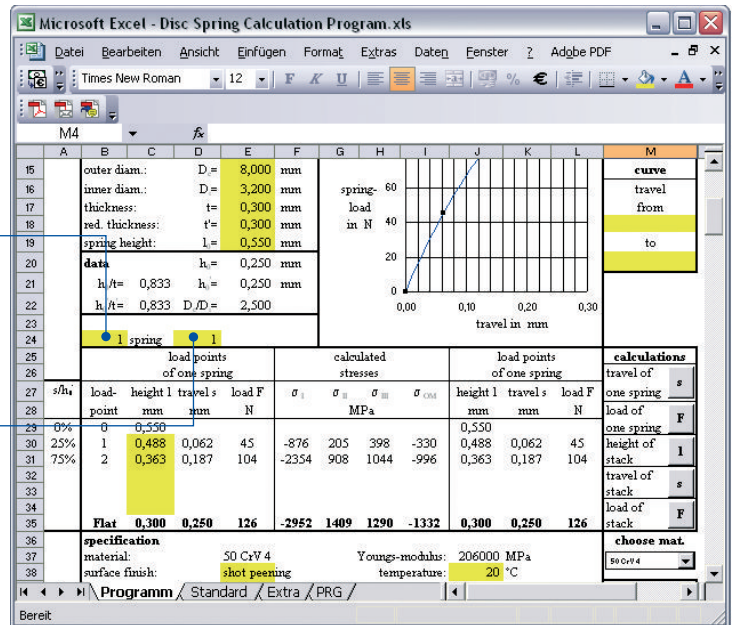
Microsoft Excel - Disc Spring Calculation Program.xls

Datei Bearbeiten Ansicht Einfügen Format Extras Daten Fenster ? Adobe PDF

Times New Roman 12 F K U € A

M4 fx

| | A | B | C | D | E | F | G | H | I | J | K | L | M |
|---|---|---|---|---|---|---|---|---|---|---|---|---|---|
| 15 | | outer diam.: | | $D_e$= | 8,000 | mm | | | | | | | curve |
| 16 | | inner diam.: | | $D_i$= | 3,200 | mm | spring- | 60 | | | | | travel |
| 17 | | thickness: | | t= | 0,300 | mm | load | | | | | | from |
| 18 | | red. thickness: | | t'= | 0,300 | mm | in N | 40 | | | | | |
| 19 | | spring height: | | $l_0$= | 0,550 | mm | | | | | | | to |
| 20 | | data | | $h_0$= | 0,250 | mm | | 20 | | | | | |
| 21 | | $h_0$/t= | 0,833 | $h_0$'= | 0,250 | mm | | | | | | | |
| 22 | | $h_0$'/t= | 0,833 | $D_e/D_i$= | 2,500 | | | 0 | 0,00 | 0,10 | 0,20 | 0,30 | |
| 23 | | | | | | | | | | travel in mm | | | |
| 24 | | 1 spring | | 1 | | | | | | | | | |
| 25 | | | load points | | | | | calculated | | | load points | | calculations |
| 26 | | | of one spring | | | | | stresses | | | of one spring | | travel of |
| 27 | s/$h_0$' | load- | height l | travel s | load F | $\sigma_I$ | $\sigma_{II}$ | $\sigma_{III}$ | $\sigma_{OM}$ | height l | travel s | load F | one spring s |
| 28 | | point | mm | mm | N | | MPa | | | mm | mm | N | load of F |
| 29 | 0% | 0 | 0,550 | | | | | | | 0,550 | | | one spring |
| 30 | 25% | 1 | 0,488 | 0,062 | 45 | -876 | 205 | 398 | -330 | 0,488 | 0,062 | 45 | height of l |
| 31 | 75% | 2 | 0,363 | 0,187 | 104 | -2354 | 908 | 1044 | -996 | 0,363 | 0,187 | 104 | stack |
| 32 | | | | | | | | | | | | | travel of s |
| 33 | | | | | | | | | | | | | stack |
| 34 | | | | | | | | | | | | | load of F |
| 35 | | Flat | 0,300 | 0,250 | 126 | -2952 | 1409 | 1290 | -1332 | 0,300 | 0,250 | 126 | stack |
| 36 | | specification | | | | | | | | | | | choose mat. |
| 37 | | material: | | 50 CrV 4 | | | Youngs-modulus: | | | 206000 MPa | | | 50 CrV 4 |
| 38 | | surface finish: | | shot peening | | | | temperature: | | 20 °C | | | |

Programm Standard Extra PRG

Bereit